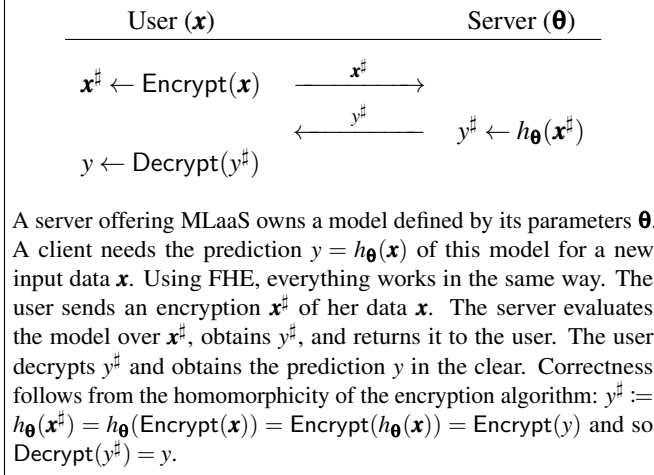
User ($\boldsymbol{x}$) Server ($\boldsymbol{\theta}$)

$\boldsymbol{x}^\sharp \leftarrow \mathsf{Encrypt}(\boldsymbol{x})$ $\xrightarrow{\boldsymbol{x}^\sharp}$

$\xleftarrow{y^\sharp}$ $y^\sharp \leftarrow h_{\boldsymbol{\theta}}(\boldsymbol{x}^\sharp)$

$y \leftarrow \mathsf{Decrypt}(y^\sharp)$

A server offering MLaaS owns a model defined by its parameters $\boldsymbol{\theta}$. A client needs the prediction $y = h_{\boldsymbol{\theta}}(\boldsymbol{x})$ of this model for a new input data $\boldsymbol{x}$. Using FHE, everything works in the same way. The user sends an encryption $\boldsymbol{x}^\sharp$ of her data $\boldsymbol{x}$. The server evaluates the model over $\boldsymbol{x}^\sharp$, obtains $y^\sharp$, and returns it to the user. The user decrypts $y^\sharp$ and obtains the prediction $y$ in the clear. Correctness follows from the homomorphicity of the encryption algorithm: $y^\sharp := h_{\boldsymbol{\theta}}(\boldsymbol{x}^\sharp) = h_{\boldsymbol{\theta}}(\mathsf{Encrypt}(\boldsymbol{x})) = \mathsf{Encrypt}(h_{\boldsymbol{\theta}}(\boldsymbol{x})) = \mathsf{Encrypt}(y)$ and so $\mathsf{Decrypt}(y^\sharp) = y$.